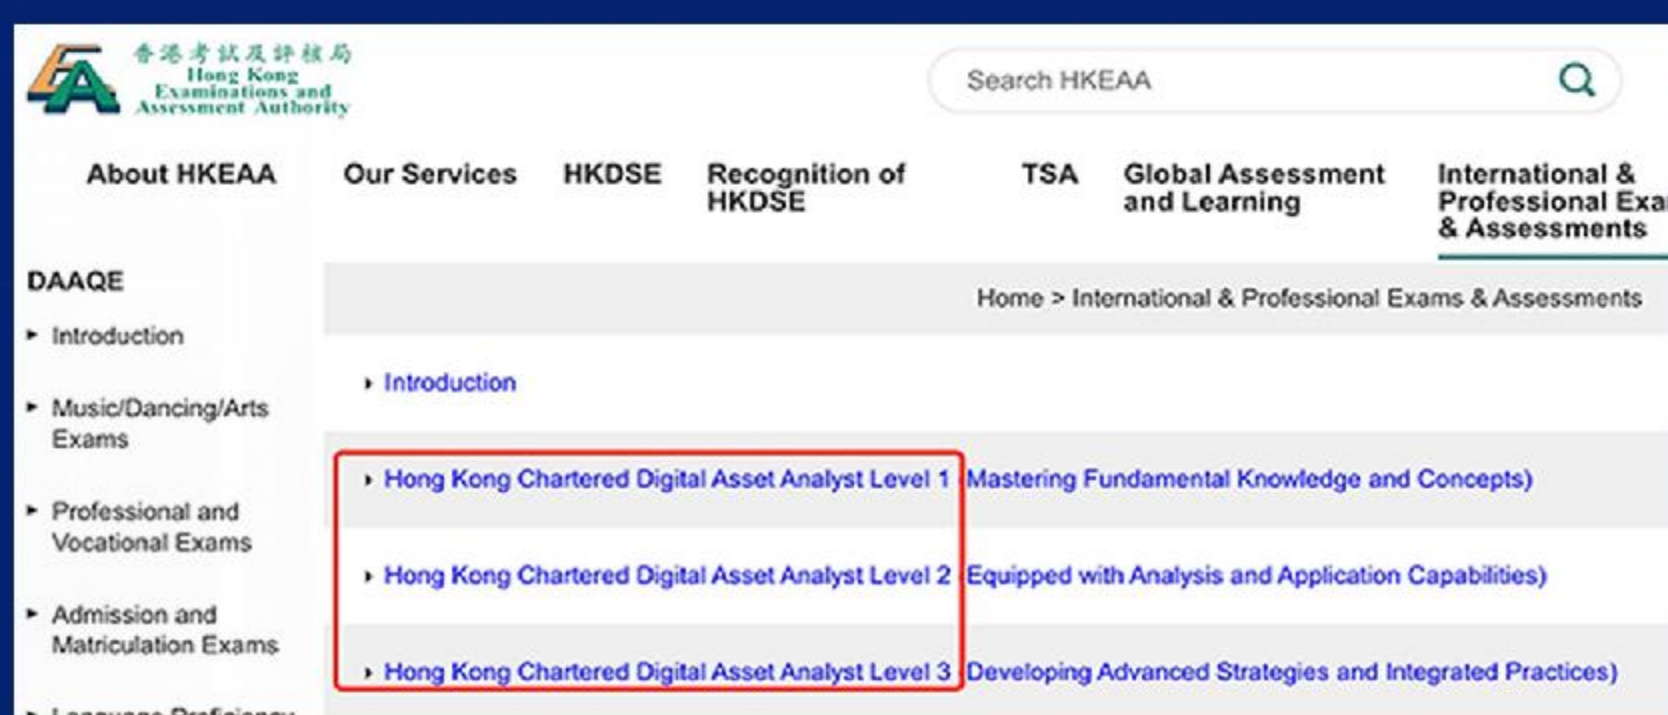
香港考試及評核局
Hong Kong Examinations and Assessment Authority

Search HKEAA

About HKEAA

Our Services

HKDSE

Recognition of HKDSE

TSA

Global Assessment and Learning

International & Professional Exa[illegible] & Assessments

DAAQE

Introduction

Music/Dancing/Arts Exams

Professional and Vocational Exams

Admission and Matriculation Exams

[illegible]

Home > International & Professional Exams & Assessments

Introduction

Hong Kong Chartered Digital Asset Analyst Level 1 (Mastering Fundamental Knowledge and Concepts)

Hong Kong Chartered Digital Asset Analyst Level 2 (Equipped with Analysis and Application Capabilities)

Hong Kong Chartered Digital Asset Analyst Level 3 (Developing Advanced Strategies and Integrated Practices)